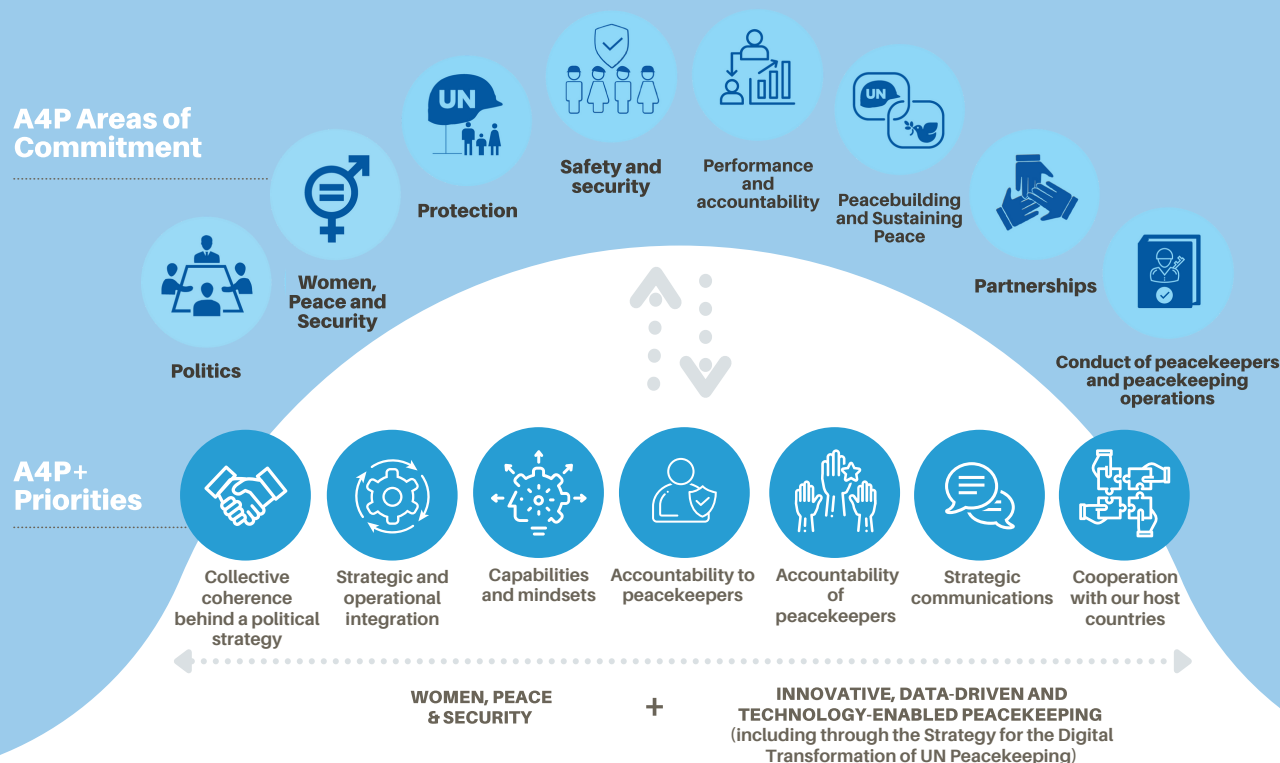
A4P Areas of Commitment

UN

Politics

Women, Peace and Security

Protection

Safety and security

Performance and accountability

UN

Peacebuilding and Sustaining Peace

Partnerships

Conduct of peacekeepers and peacekeeping operations

A4P+ Priorities

Collective coherence behind a political strategy

Strategic and operational integration

Capabilities and mindsets

Accountability to peacekeepers

Accountability of peacekeepers

Strategic communications

Cooperation with our host countries

WOMEN, PEACE & SECURITY

+

INNOVATIVE, DATA-DRIVEN AND TECHNOLOGY-ENABLED PEACEKEEPING (including through the Strategy for the Digital Transformation of UN Peacekeeping)